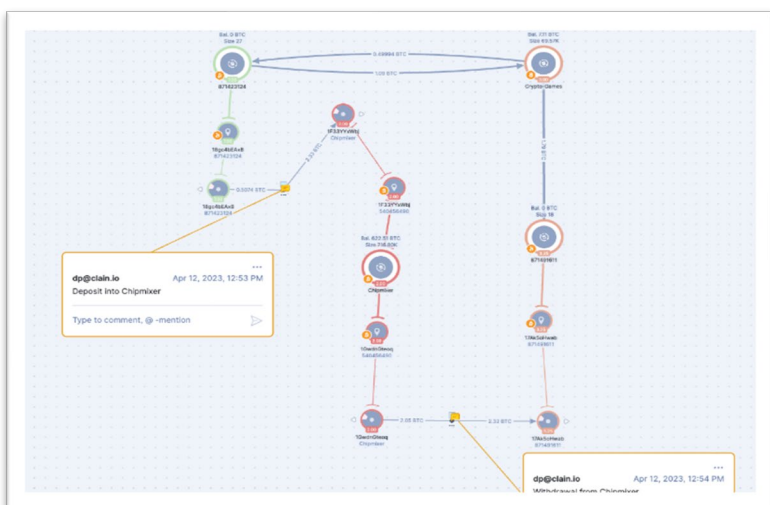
Bal. 0 BTC
Size 37

871423124

0.09884 BTC

120 BTC

Bal. 111 BTC
Size 63.57K

Crypto-Games

1Bgu4bEAx8
871423124

1F33YVWbj
Chipmixer

1Bgu4bEAx8
871423124

0.0274 BTC

2.25 BTC

1F33YVWbj
540456490

2.8 BTC

Bal. 0 BTC
Size 18

871431811

Bal. 823.31 BTC
Size 716.80K

Chipmixer

dp@clain.io
Apr 12, 2023, 12:53 PM
Deposit into Chipmixer

Type to comment, @ -mention

1Gwdn5Hwsq
540456490

1MeSoHwab
871431811

1Gwdn5Hwsq
Chipmixer

2.65 BTC

0.33 BTC

1MeSoHwab
871431811

dp@clain.io
Apr 12, 2023, 12:54 PM
Withdrawal from Chipmixer